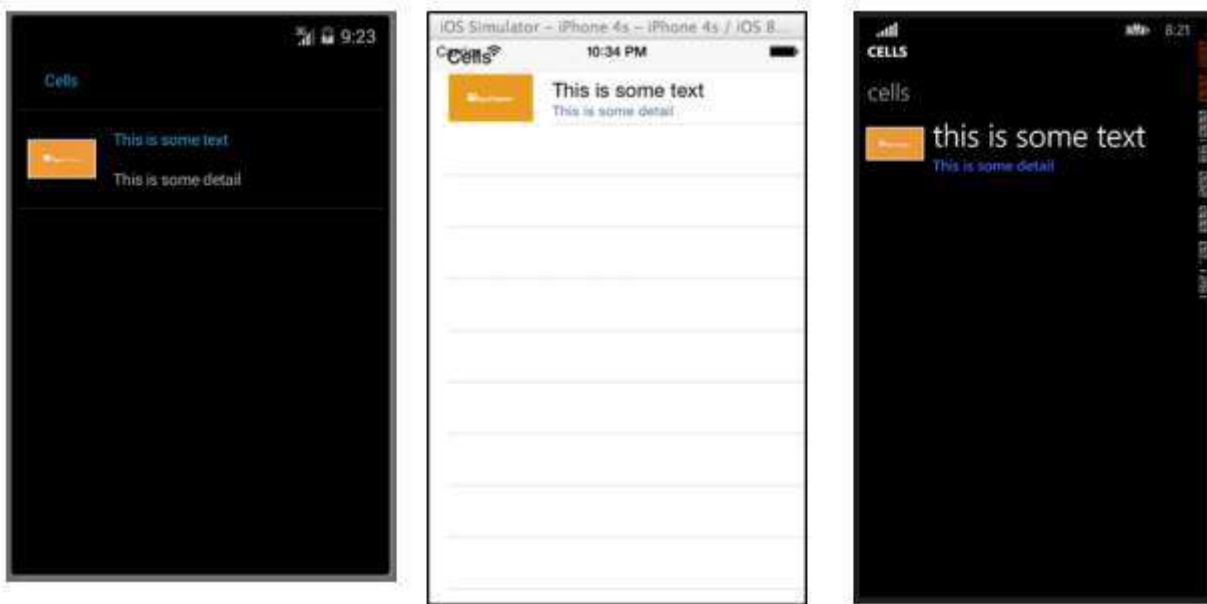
9:23

Cells

This is some text

This is some detail

iOS Simulator – iPhone 4s – iPhone 4s / iOS 8.

Carrier

10:34 PM

Cells

This is some text

This is some detail

8:21

CELLS

cells

this is some text

This is some detail